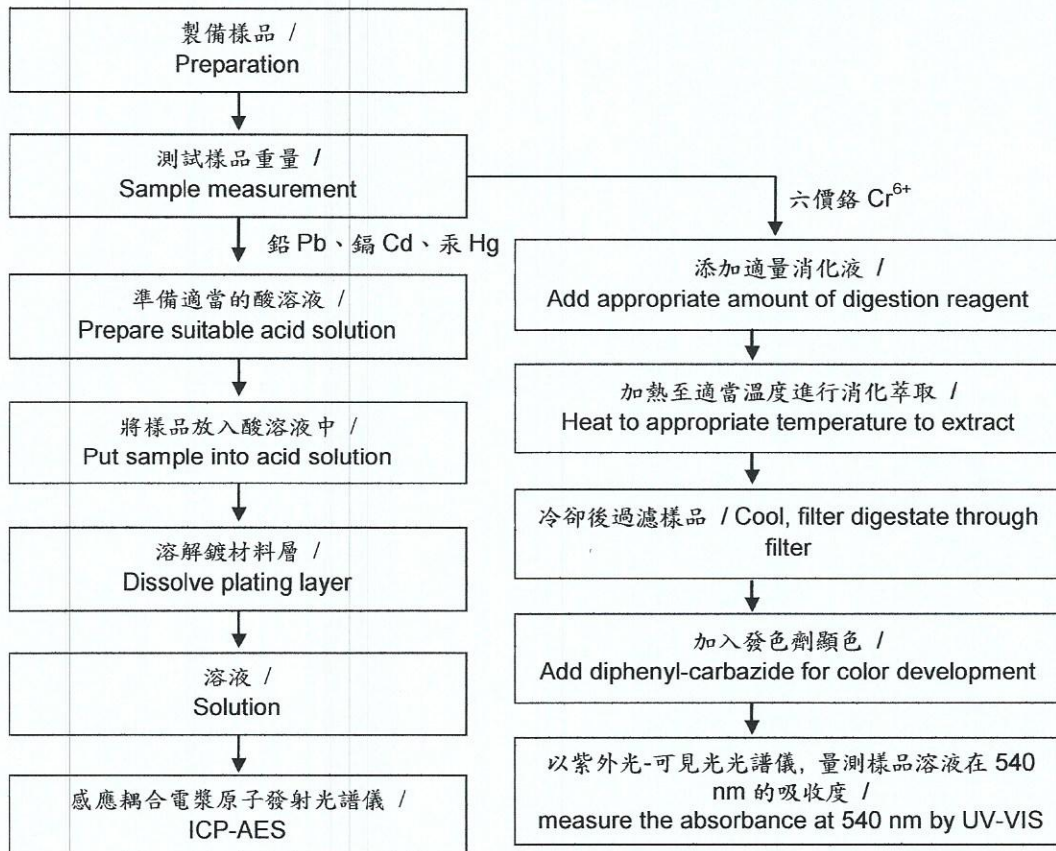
製備樣品 /
Preparation

測試樣品重量 /
Sample measurement

鉛 Pb、鎘 Cd、汞 Hg

準備適當的酸溶液 /
Prepare suitable acid solution

將樣品放入酸溶液中 /
Put sample into acid solution

溶解鍍材料層 /
Dissolve plating layer

溶液 /
Solution

感應耦合電漿原子發射光譜儀 /
ICP-AES

六價鉻 $Cr^{6+}$

添加適量消化液 /
Add appropriate amount of digestion reagent

加熱至適當溫度進行消化萃取 /
Heat to appropriate temperature to extract

冷卻後過濾樣品 / Cool, filter digestate through filter

加入發色劑顯色 /
Add diphenyl-carbazide for color development

以紫外光-可見光光譜儀，量測樣品溶液在 540 nm 的吸收度 /
measure the absorbance at 540 nm by UV-VIS